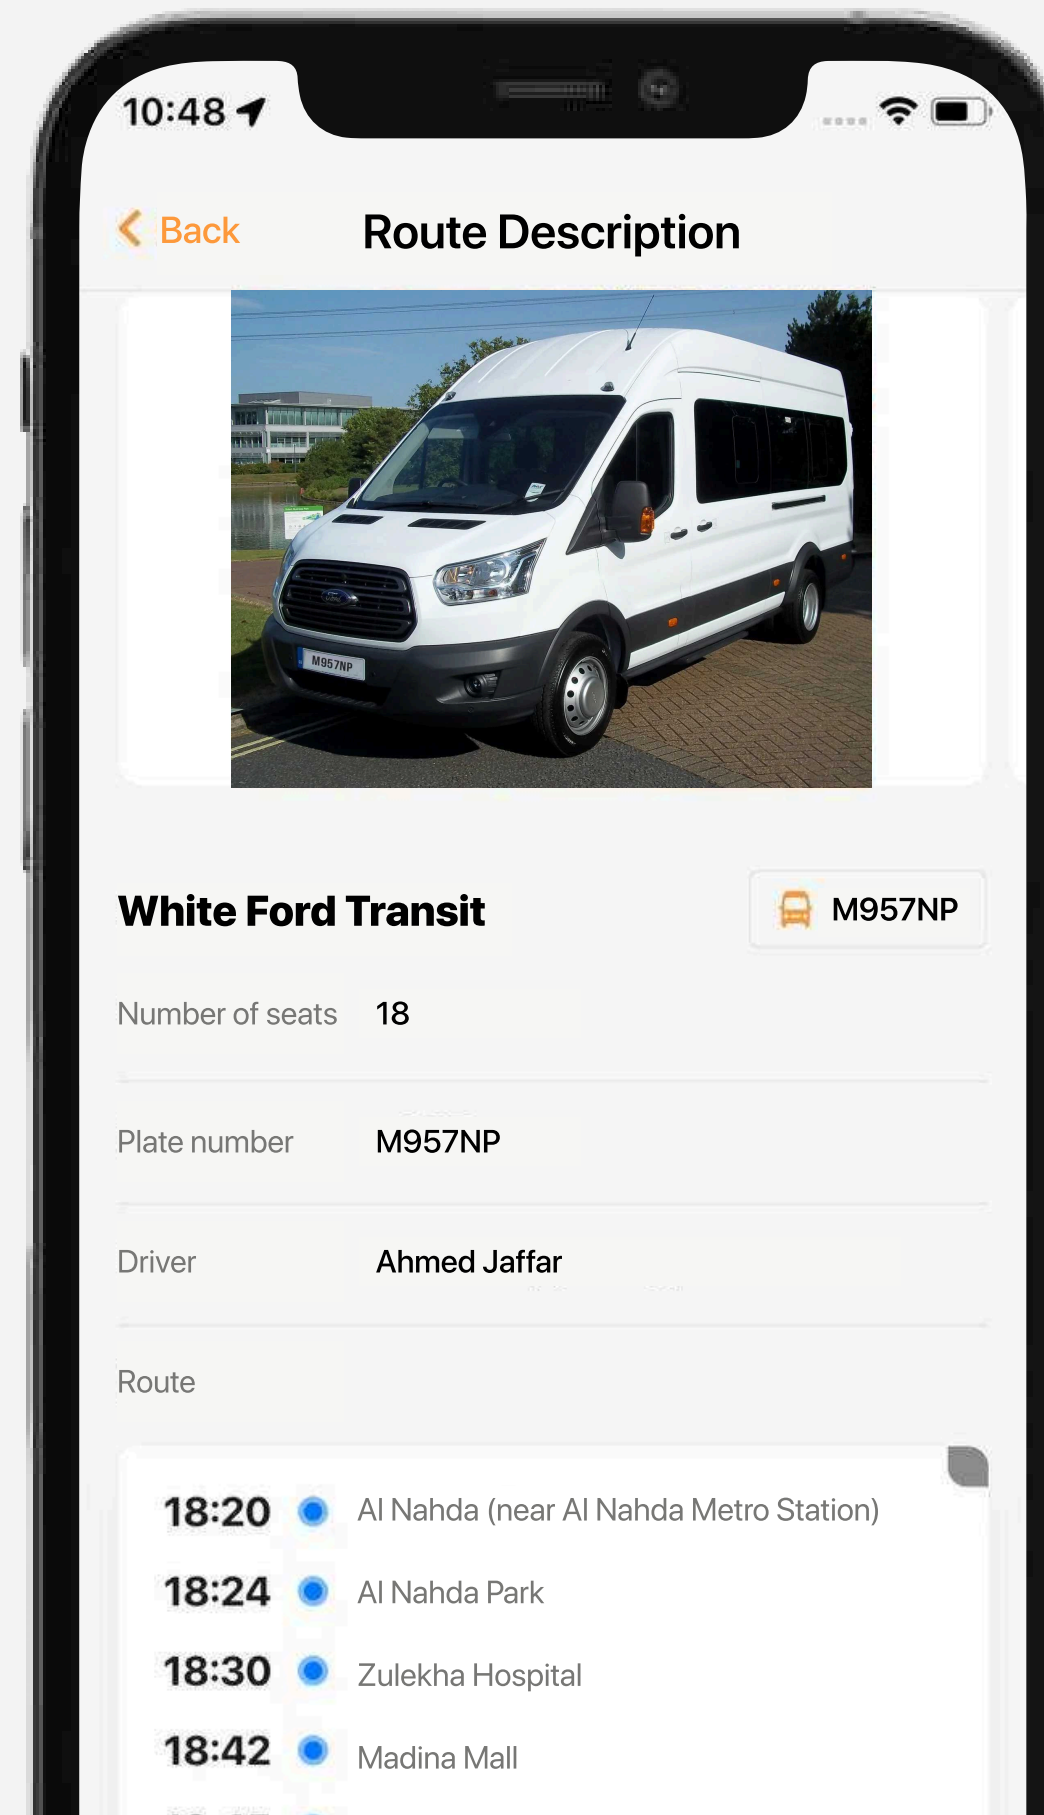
10:48

Back

Route Description

M957NP

White Ford Transit

M957NP

Number of seats 18

Plate number M957NP

Driver Ahmed Jaffar

Route

18:20 Al Nahda (near Al Nahda Metro Station)

18:24 Al Nahda Park

18:30 Zulekha Hospital

18:42 Madina Mall

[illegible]